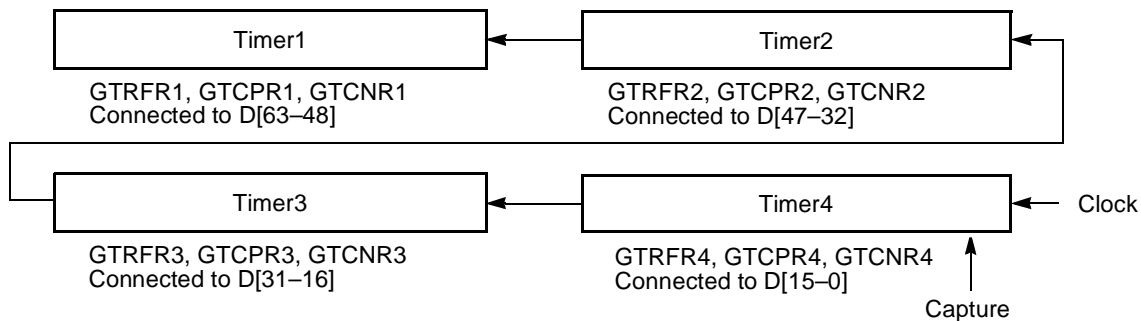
Timer1

GTRFR1, GTCPR1, GTCNR1
Connected to D[63–48]

Timer2

GTRFR2, GTCPR2, GTCNR2
Connected to D[47–32]

Timer3

GTRFR3, GTCPR3, GTCNR3
Connected to D[31–16]

Timer4

Clock

GTRFR4, GTCPR4, GTCNR4
Connected to D[15–0]

Capture